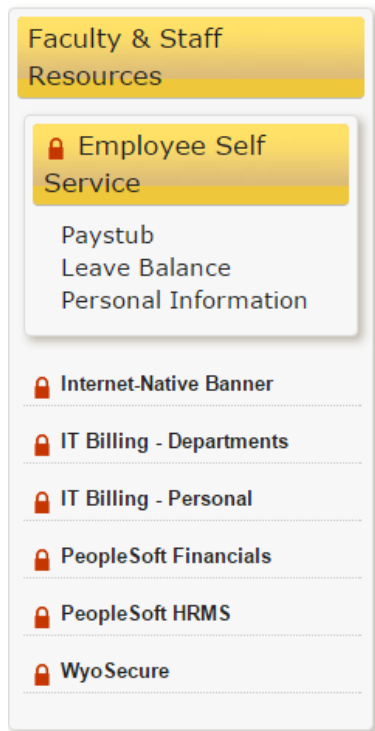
Faculty & Staff Resources

Employee Self Service

Paystub
Leave Balance
Personal Information

Internet-Native Banner

IT Billing - Departments

IT Billing - Personal

PeopleSoft Financials

PeopleSoft HRMS

WyoSecure